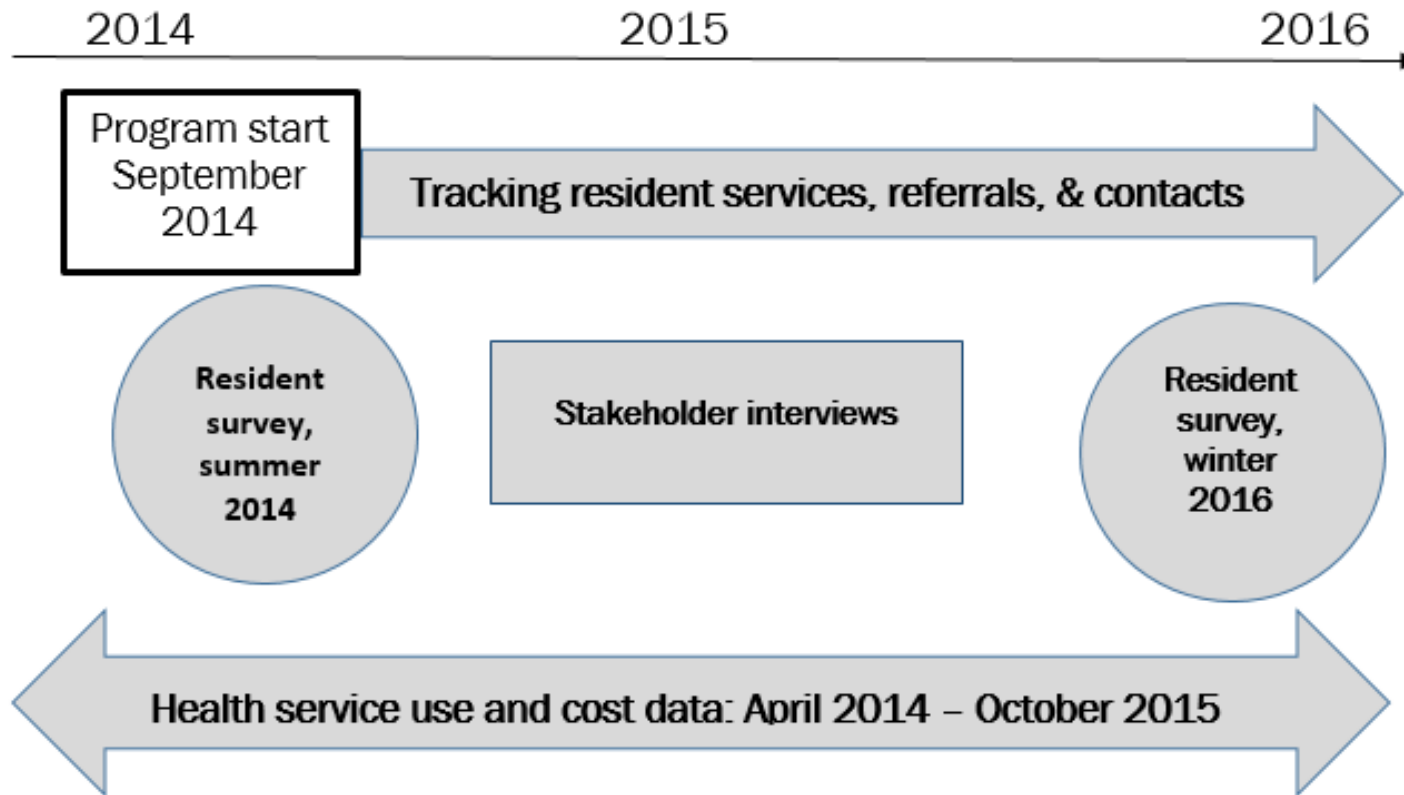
2014 2015 2016

Program start September 2014

Tracking resident services, referrals, & contacts

Resident survey, summer 2014

Stakeholder interviews

Resident survey, winter 2016

Health service use and cost data: April 2014 – October 2015